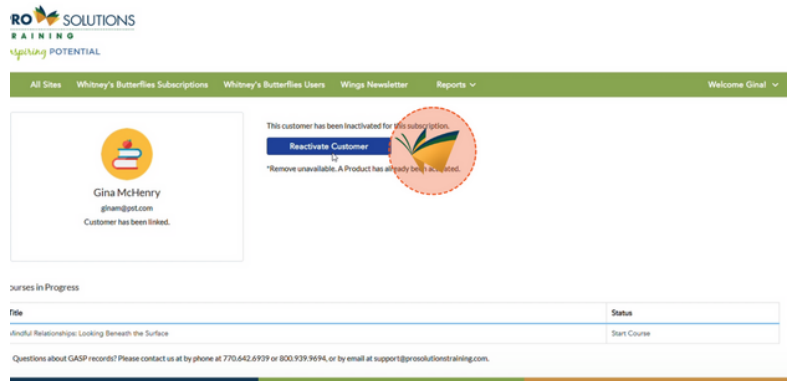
RO SOLUTIONS
RAINING
spiring POTENTIAL

All Sites Whitney's Butterflies Subscriptions Whitney's Butterflies Users Wings Newsletter Reports ⌄ Welcome Gina! ⌄

Gina McHenry
ginam@pst.com
Customer has been linked.

This customer has been inactivated for this subscription.

Reactivate Customer

*Remove unavailable. A Product has already been accepted.

ourses in Progress

| itle | Status |
|---|---|
| Mindful Relationships: Looking Beneath the Surface | Start Course |

Questions about GASP records? Please contact us at by phone at 770.642.6939 or 800.939.9694, or by email at support@prosolutionstraining.com.